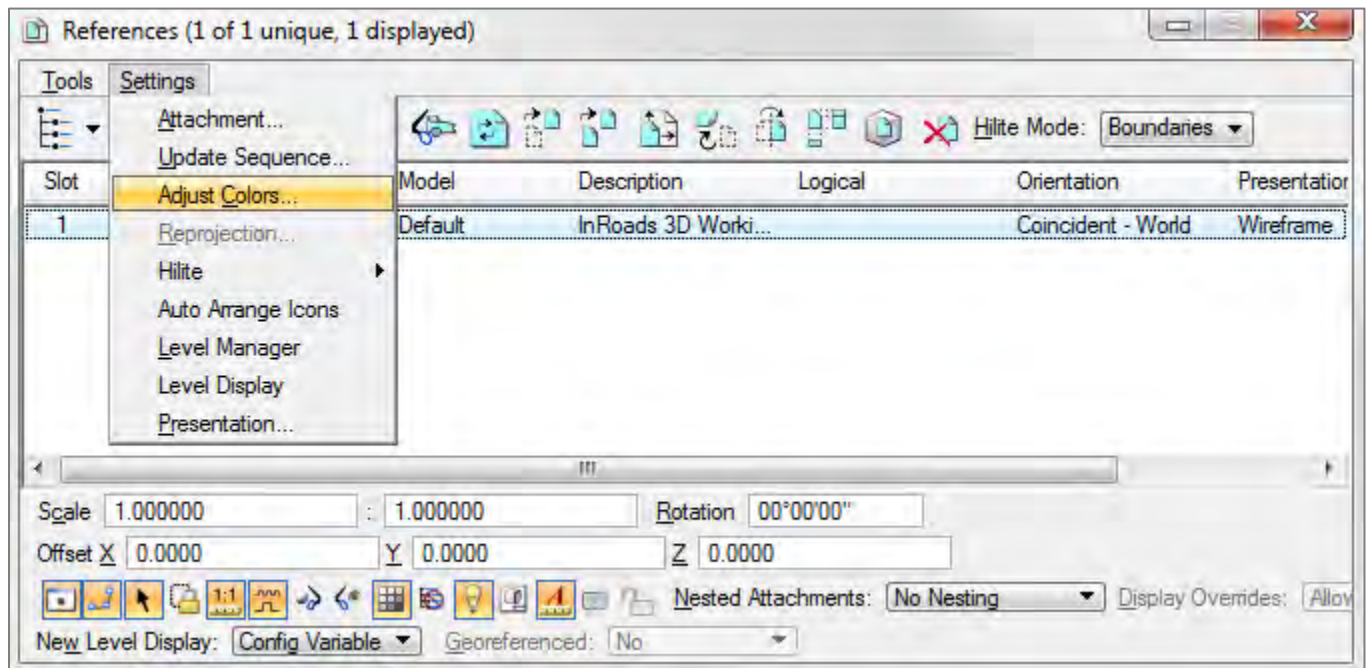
References (1 of 1 unique, 1 displayed)

Tools Settings

Attachment...
Update Sequence...
Adjust Colors...
Reprojection...
Hilite
Auto Arrange Icons
Level Manager
Level Display
Presentation...

Hilite Mode: Boundaries

| Slot | Model | Description | Logical | Orientation | Presentatio |
|---|---|---|---|---|---|
| 1 | Default | InRoads 3D Worki... | | Coincident - World | Wireframe |

Scale 1.000000 : 1.000000 Rotation 00°00'00"
Offset X 0.0000 Y 0.0000 Z 0.0000
Nested Attachments: No Nesting Display Overrides: Allov
New Level Display: Config Variable Georeferenced: No